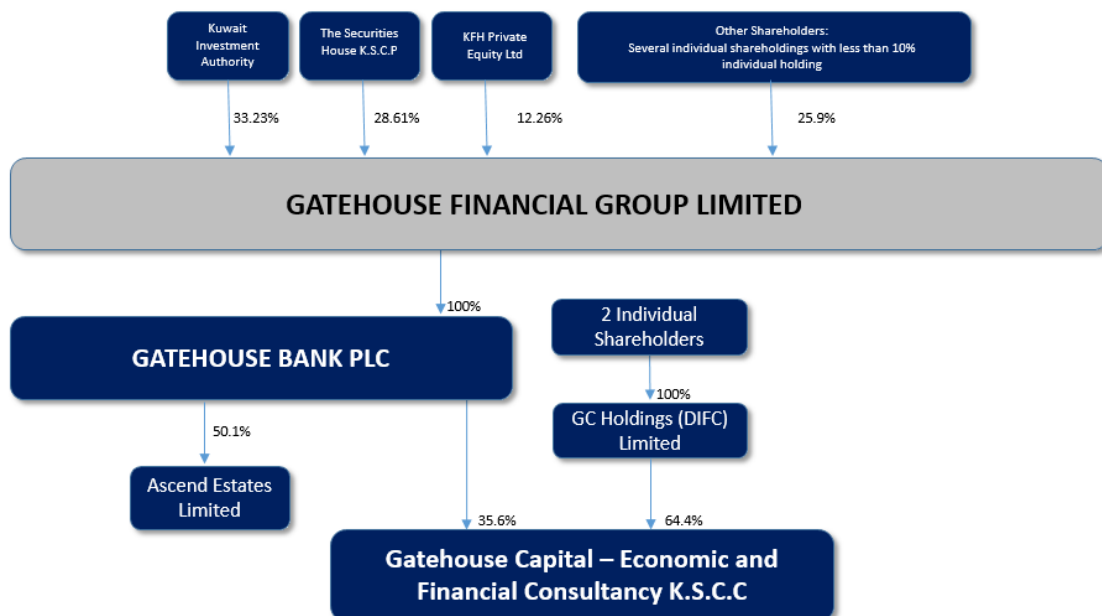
Kuwait Investment Authority

The Securities House K.S.C.P

KFH Private Equity Ltd

Other Shareholders: Several individual shareholdings with less than 10% individual holding

33.23%

28.61%

12.26%

25.9%

GATEHOUSE FINANCIAL GROUP LIMITED

100%

GATEHOUSE BANK PLC

2 Individual Shareholders

100%

GC Holdings (DIFC) Limited

50.1%

Ascend Estates Limited

35.6%

64.4%

Gatehouse Capital – Economic and Financial Consultancy K.S.C.C